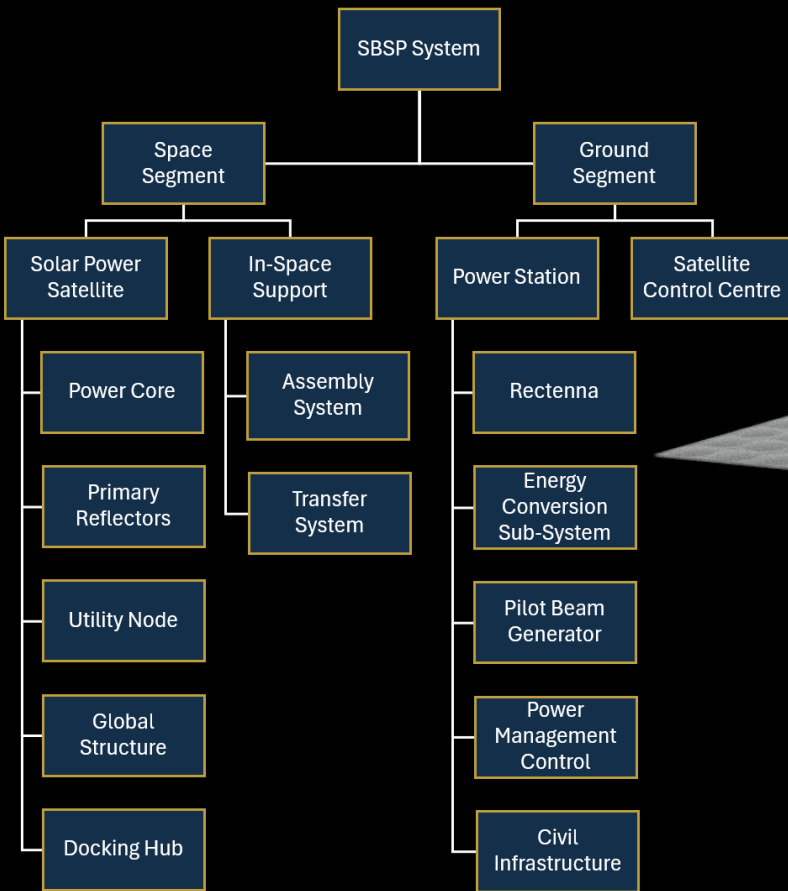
SBSP System

Space Segment

Ground Segment

Solar Power Satellite

In-Space Support

Power Station

Satellite Control Centre

Power Core

Primary Reflectors

Utility Node

Global Structure

Docking Hub

Assembly System

Transfer System

Rectenna

Energy Conversion Sub-System

Pilot Beam Generator

Power Management Control

Civil Infrastructure